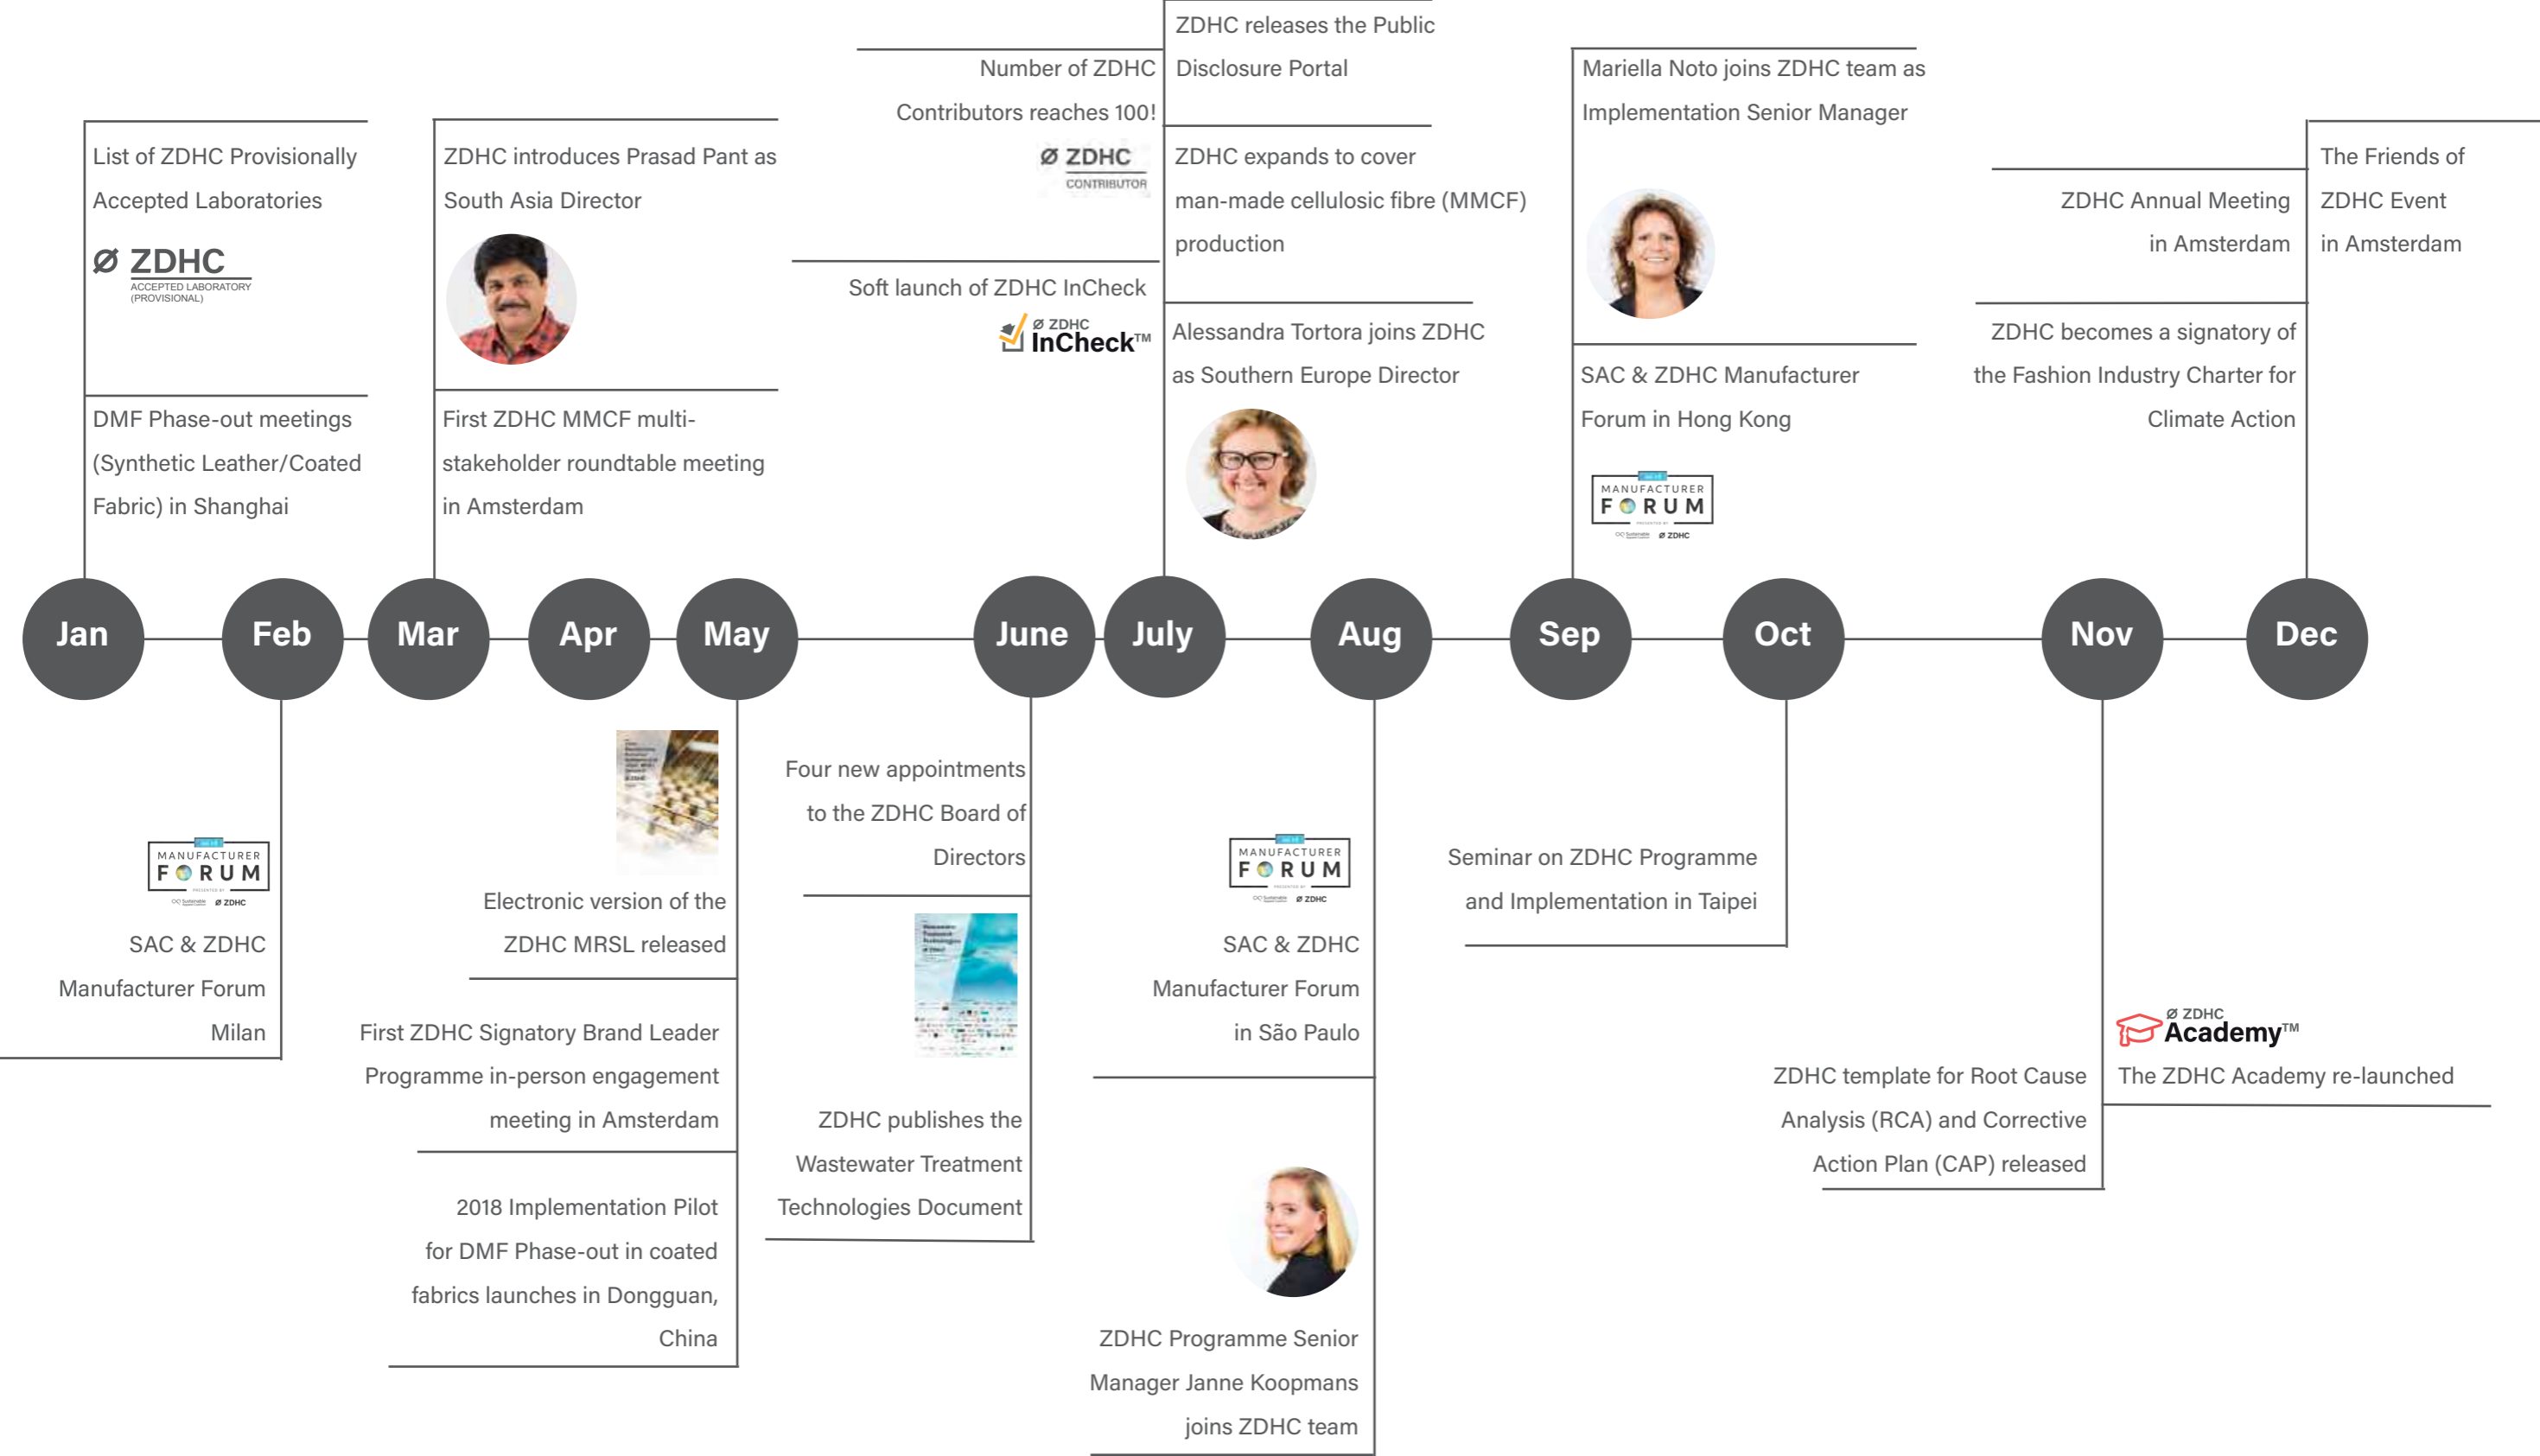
ZDHC releases the Public Disclosure Portal

Number of ZDHC Contributors reaches 100!

Ø ZDHC CONTRIBUTOR

Mariella Noto joins ZDHC team as Implementation Senior Manager

List of ZDHC Provisionally Accepted Laboratories

Ø ZDHC ACCEPTED LABORATORY (PROVISIONAL)

ZDHC introduces Prasad Pant as South Asia Director

ZDHC expands to cover man-made cellulosic fibre (MMCF) production

The Friends of ZDHC Event in Amsterdam

ZDHC Annual Meeting in Amsterdam

Soft launch of ZDHC InCheck

Ø ZDHC InCheck™

Alessandra Tortora joins ZDHC as Southern Europe Director

SAC & ZDHC Manufacturer Forum in Hong Kong

ZDHC becomes a signatory of the Fashion Industry Charter for Climate Action

DMF Phase-out meetings (Synthetic Leather/Coated Fabric) in Shanghai

First ZDHC MMCF multi-stakeholder roundtable meeting in Amsterdam

MANUFACTURER FORUM Ø ZDHC

Jan Feb Mar Apr May June July Aug Sep Oct Nov Dec

Four new appointments to the ZDHC Board of Directors

MANUFACTURER FORUM Ø ZDHC

Seminar on ZDHC Programme and Implementation in Taipei

MANUFACTURER FORUM Ø ZDHC

SAC & ZDHC Manufacturer Forum Milan

Electronic version of the ZDHC MRSL released

SAC & ZDHC Manufacturer Forum in São Paulo

First ZDHC Signatory Brand Leader Programme in-person engagement meeting in Amsterdam

Ø ZDHC Academy™

The ZDHC Academy re-launched

ZDHC publishes the Wastewater Treatment Technologies Document

ZDHC template for Root Cause Analysis (RCA) and Corrective Action Plan (CAP) released

2018 Implementation Pilot for DMF Phase-out in coated fabrics launches in Dongguan, China

ZDHC Programme Senior Manager Janne Koopmans joins ZDHC team